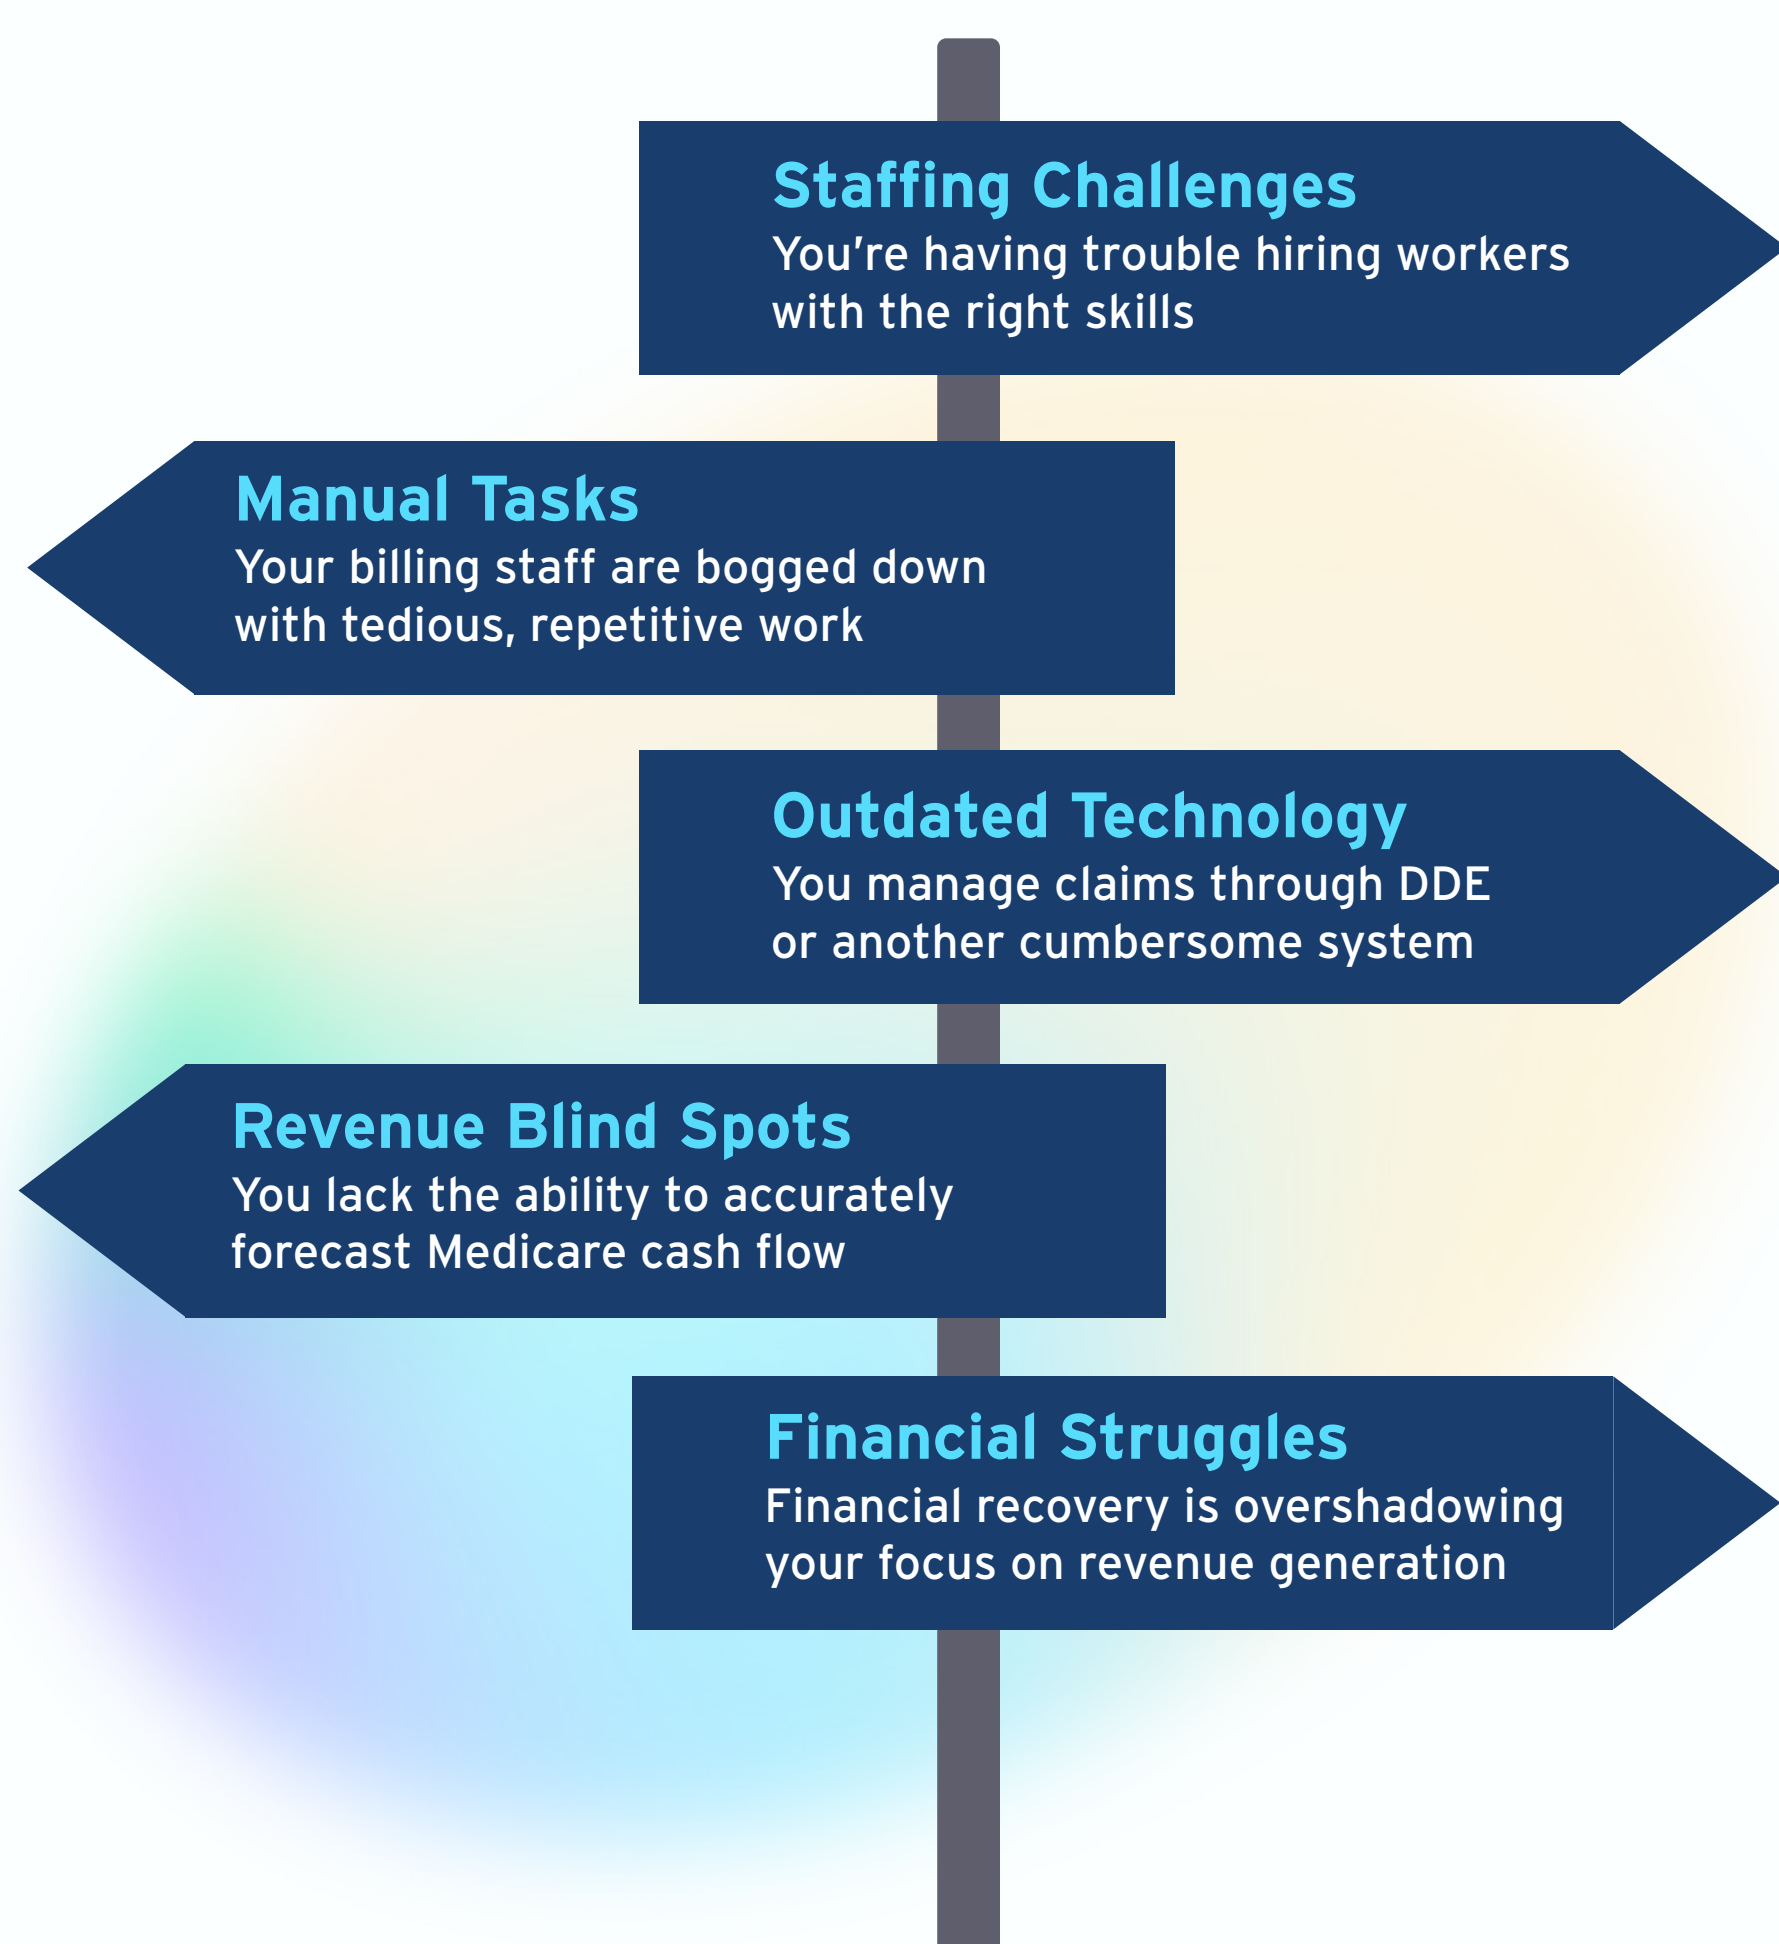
Staffing Challenges
You're having trouble hiring workers with the right skills

Manual Tasks
Your billing staff are bogged down with tedious, repetitive work

Outdated Technology
You manage claims through DDE or another cumbersome system

Revenue Blind Spots
You lack the ability to accurately forecast Medicare cash flow

Financial Struggles
Financial recovery is overshadowing your focus on revenue generation